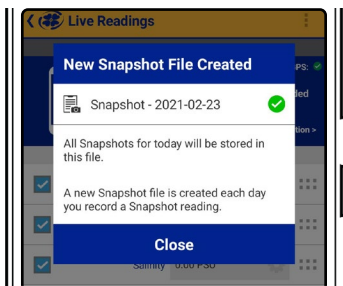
Live Readings

New Snapshot File Created

Snapshot - 2021-02-23

All Snapshots for today will be stored in this file.

A new Snapshot file is created each day you record a Snapshot reading.

Close

PS:

led

tion >

Salinity 0.00 PSU